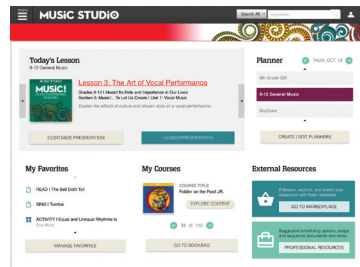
MUSIC STUDIO

Search All

Today's Lesson

9-12 General Music

MUSIC!

Lesson 3: The Art of Vocal Performance

Grades 9-12 | Music! Its Role and Importance in Our Lives Section 3: Music!... To Let Us Create | Unit 1: Vocal Music

Explore the effects of culture and stylistic style on a vocal performance.

CUSTOMIZE PRESENTATION

LAUNCH PRESENTATION

Planner

THUR. OCT. 13

8th Grade Gtr

9-12 General Music

Buzzbee

CREATE / EDIT PLANNERS

My Favorites

READ I The Bell Doth Toll

SING I Tumbai

ACTIVITY I Equal and Unequal Rhythms to Oru Buyi

MANAGE FAVORITES

My Courses

COURSE TITLE

Fiddler on the Roof JR.

EXPLORE CONTENT

59 of 100

GO TO BOOKBAG

External Resources

GO TO MARKETPLACE

PROFESSIONAL RESOURCES